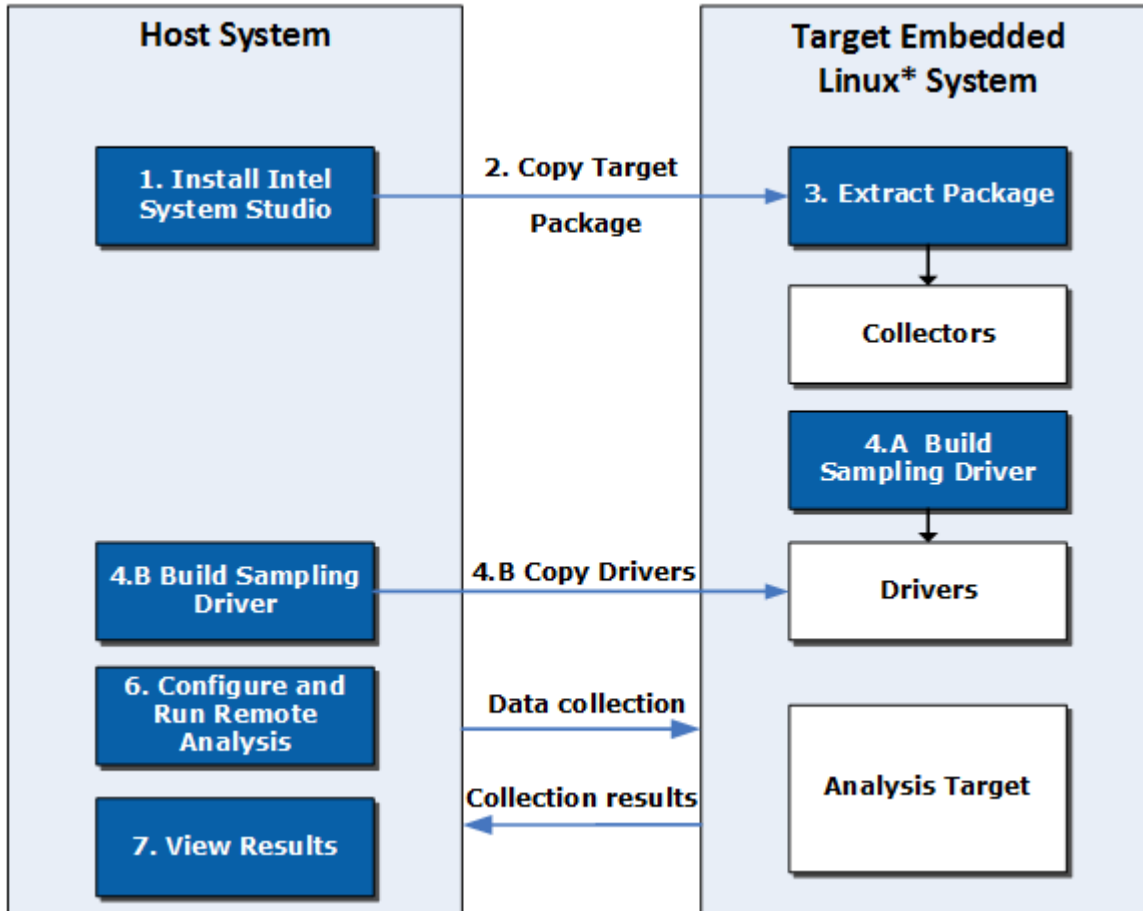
Host System

Target Embedded Linux* System

1. Install Intel System Studio

2. Copy Target Package

3. Extract Package

Collectors

4.A Build Sampling Driver

4.B Build Sampling Driver

4.B Copy Drivers

Drivers

6. Configure and Run Remote Analysis

Data collection

Analysis Target

Collection results

7. View Results